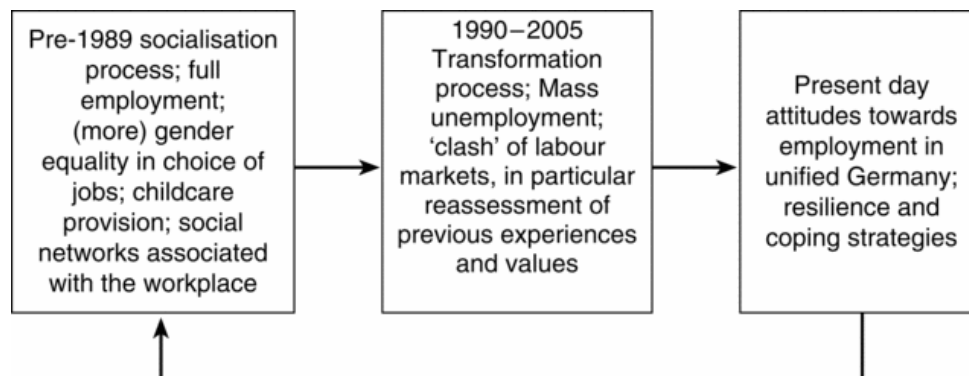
Pre-1989 socialisation process; full employment; (more) gender equality in choice of jobs; childcare provision; social networks associated with the workplace

1990–2005 Transformation process; Mass unemployment; 'clash' of labour markets, in particular reassessment of previous experiences and values

Present day attitudes towards employment in unified Germany; resilience and coping strategies